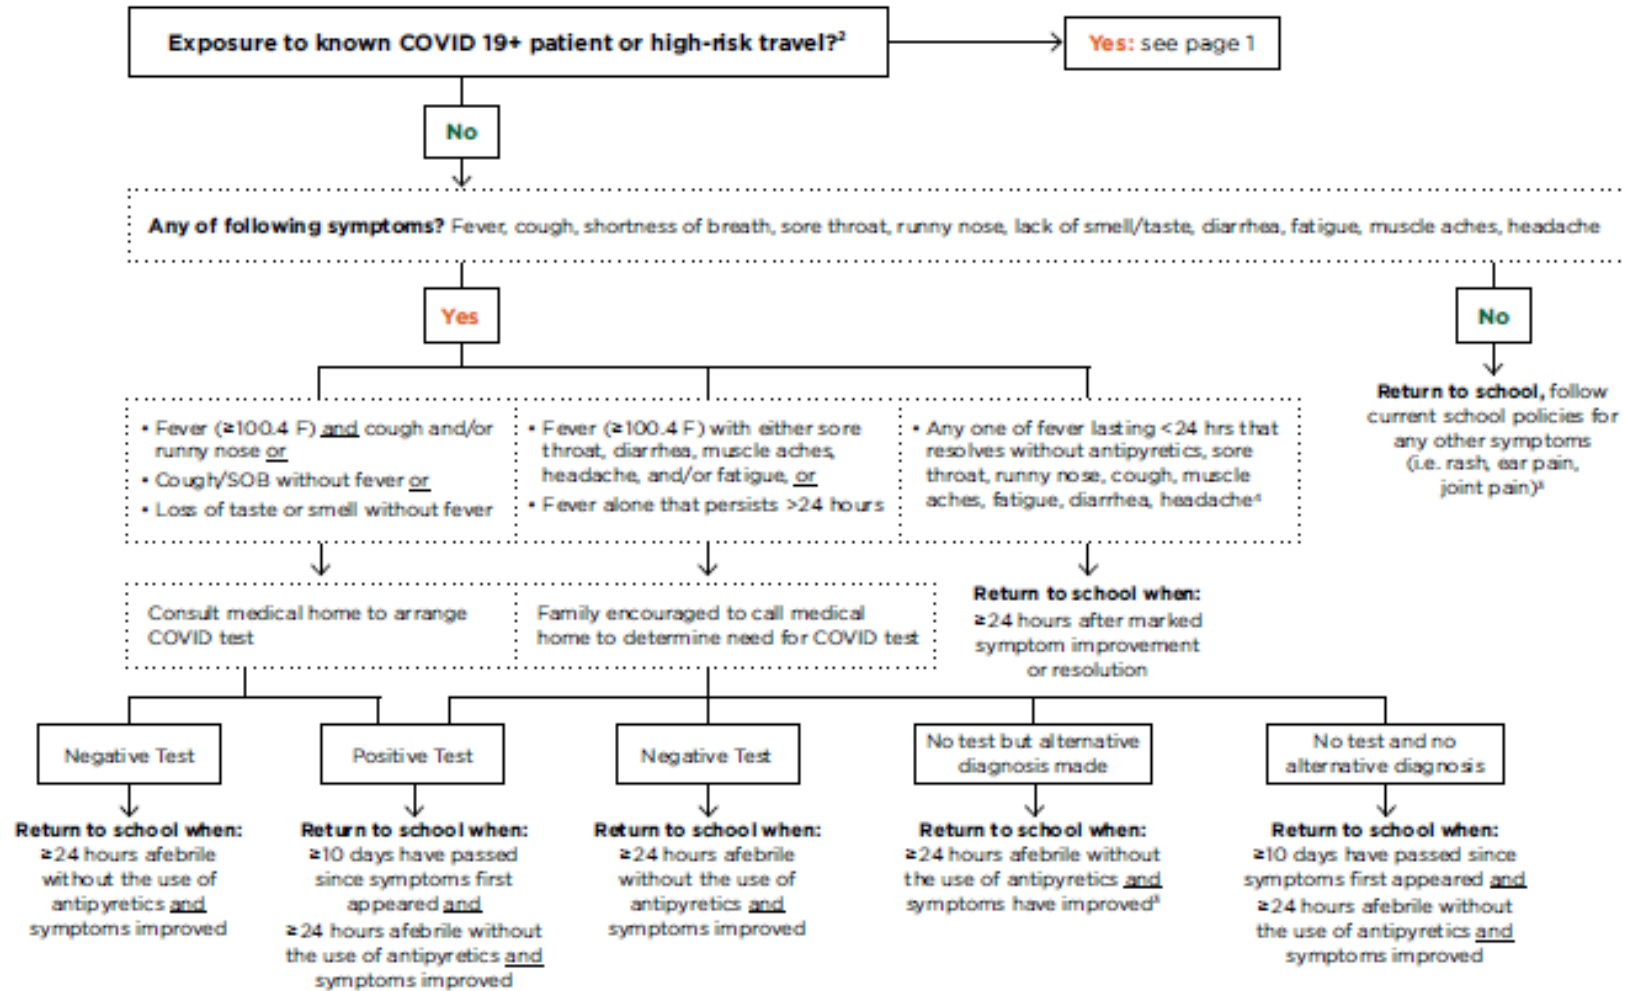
Exposure to known COVID 19+ patient or high-risk travel?$^2$

Yes: see page 1

No

Any of following symptoms? Fever, cough, shortness of breath, sore throat, runny nose, lack of smell/taste, diarrhea, fatigue, muscle aches, headache

Yes

No

Return to school, follow current school policies for any other symptoms (i.e. rash, ear pain, joint pain)$^3$

• Fever (≥100.4 F) and cough and/or runny nose or
• Cough/SOB without fever or
• Loss of taste or smell without fever

• Fever (≥100.4 F) with either sore throat, diarrhea, muscle aches, headache, and/or fatigue, or
• Fever alone that persists >24 hours

• Any one of fever lasting <24 hrs that resolves without antipyretics, sore throat, runny nose, cough, muscle aches, fatigue, diarrhea, headache$^4$

Consult medical home to arrange COVID test

Family encouraged to call medical home to determine need for COVID test

Return to school when:
≥24 hours after marked symptom improvement or resolution

Negative Test

Return to school when:
≥24 hours afebrile without the use of antipyretics and symptoms improved

Positive Test

Return to school when:
≥10 days have passed since symptoms first appeared and
≥24 hours afebrile without the use of antipyretics and symptoms improved

Negative Test

Return to school when:
≥24 hours afebrile without the use of antipyretics and symptoms improved

No test but alternative diagnosis made

Return to school when:
≥24 hours afebrile without the use of antipyretics and symptoms have improved$^3$

No test and no alternative diagnosis

Return to school when:
≥10 days have passed since symptoms first appeared and
≥24 hours afebrile without the use of antipyretics and symptoms improved